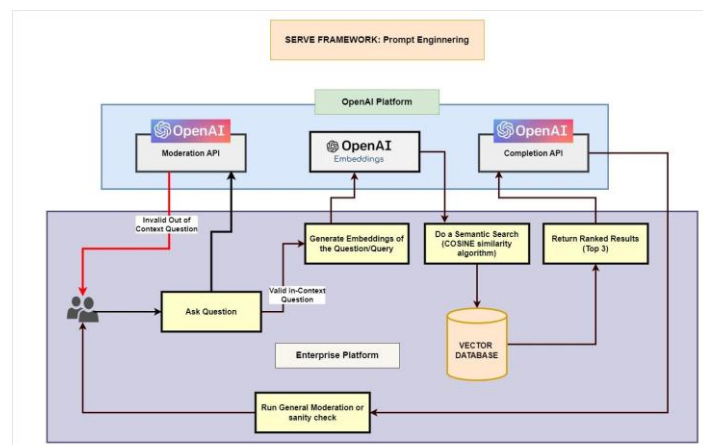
SERVE FRAMEWORK: Prompt Enginnering

OpenAI Platform

OpenAI

Moderation API

OpenAI

Embeddings

OpenAI

Completion API

Invalid Out of Context Question

Generate Embeddings of the Question/Query

Do a Semantic Search (COSINE similarity algorithm)

Return Ranked Results (Top 3)

Valid in-Context Question

Ask Question

VECTOR DATABASE

Enterprise Platform

Run General Moderation or sanity check